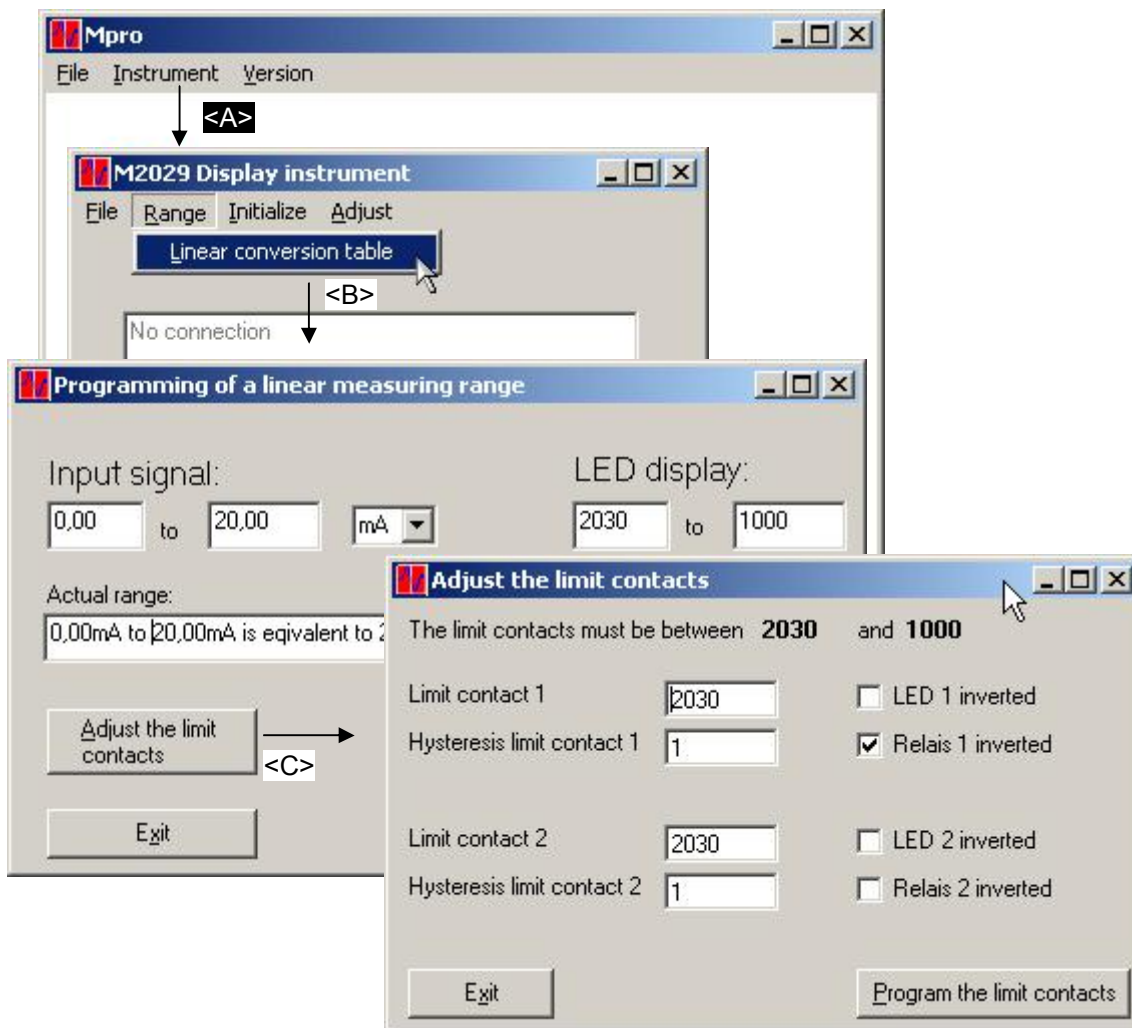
Mpro
File Instrument Version
<A>
M2029 Display instrument
File Range Initialize Adjust
Linear conversion table
<B>
No connection
Programming of a linear measuring range
Input signal:
0,00 to 20,00 mA
LED display:
2030 to 1000
Actual range:
0,00mA to 20,00mA is eqivalent to 2
Adjust the limit contacts
<C>
Exit
Adjust the limit contacts
The limit contacts must be between **2030** and **1000**
Limit contact 1 2030
LED 1 inverted
Hysteresis limit contact 1 1
Relais 1 inverted
Limit contact 2 2030
LED 2 inverted
Hysteresis limit contact 2 1
Relais 2 inverted
Exit
Program the limit contacts